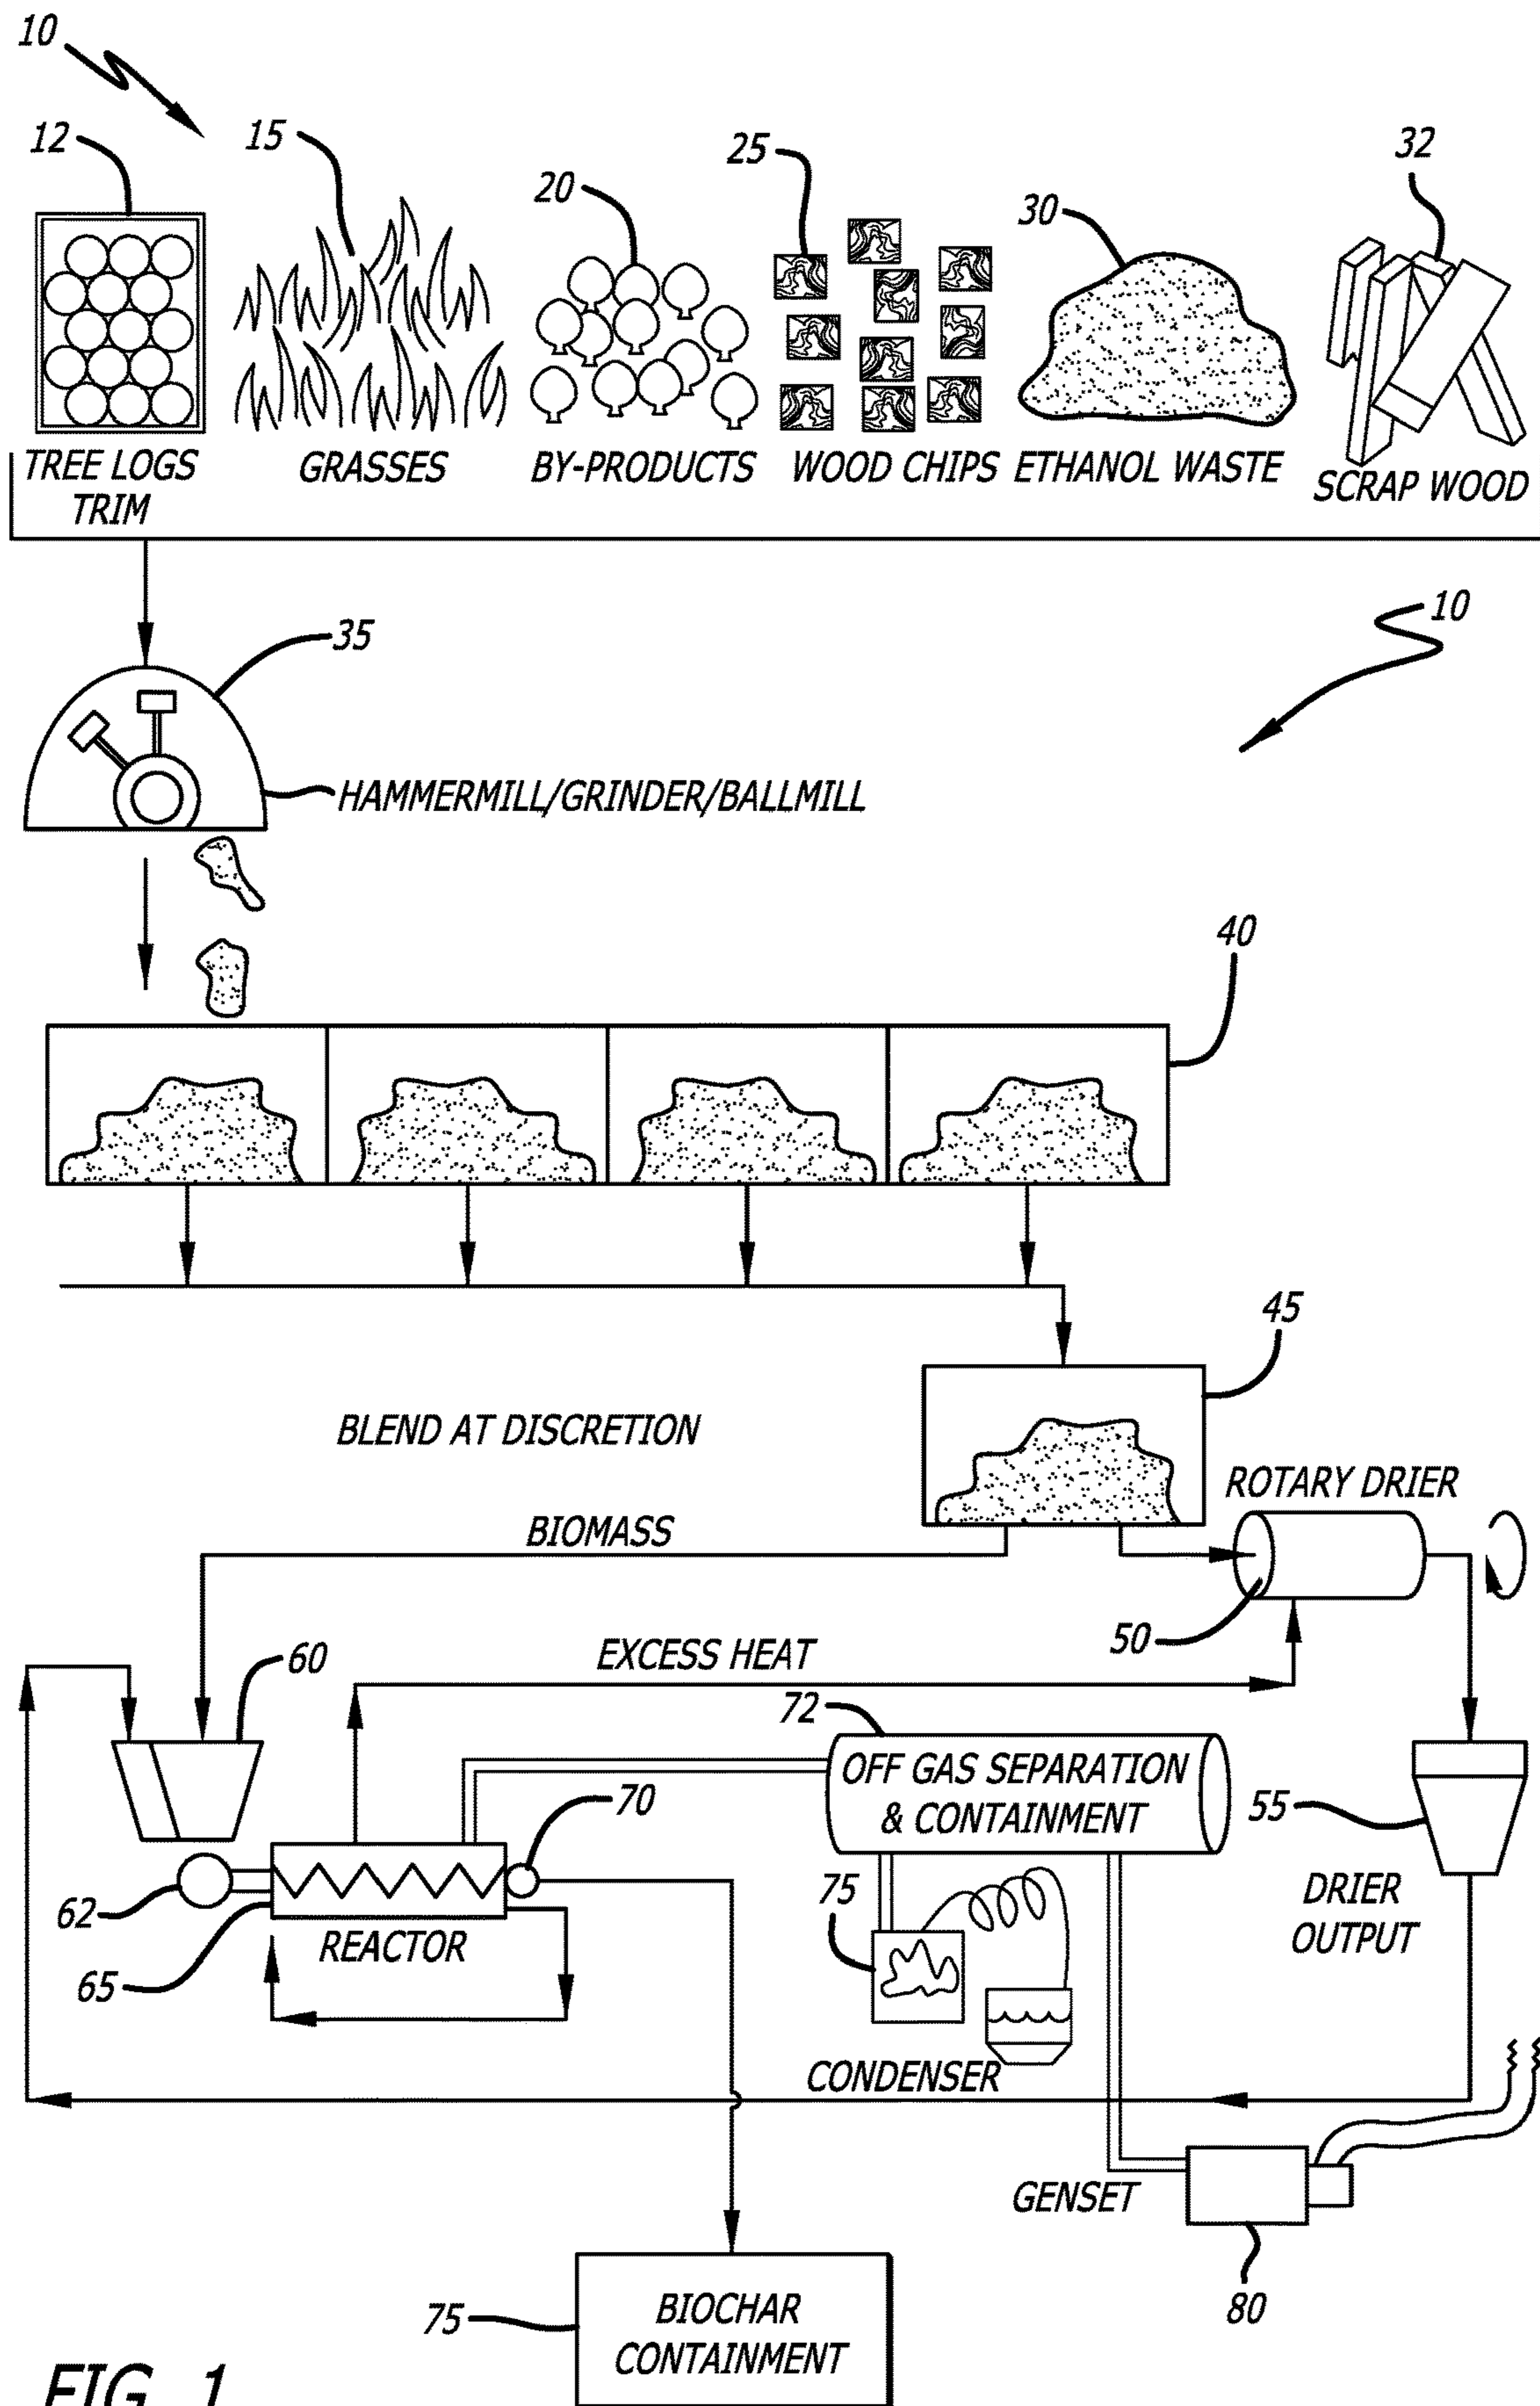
10

12
15
20
25
30
32

TREE LOGS TRIM
GRASSES
BY-PRODUCTS
WOOD CHIPS
ETHANOL WASTE
SCRAP WOOD

35
10

HAMMERMILL/GRINDER/BALLMILL

40

45

BLEND AT DISCRETION

ROTARY DRIER

BIOMASS

50

EXCESS HEAT

60

72

OFF GAS SEPARATION & CONTAINMENT

70

55

62

75

DRIER OUTPUT

REACTOR

65

CONDENSER

GENSET

75

BIOCHAR CONTAINMENT

80

FIG. 1